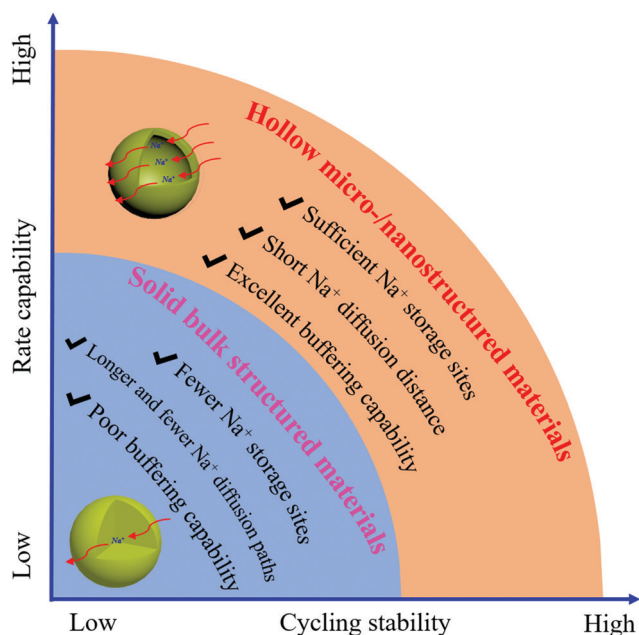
High

Rate capability

Low

Hollow micro-/nanostructured materials

$Na^+$

$Na^+$

$Na^+$

Sufficient $Na^+$ storage sites

Short $Na^+$ diffusion distance

Excellent buffering capability

Solid bulk structured materials

Fewer $Na^+$ storage sites

Longer and fewer $Na^+$ diffusion paths

Poor buffering capability

$Na^+$

Low

Cycling stability

High